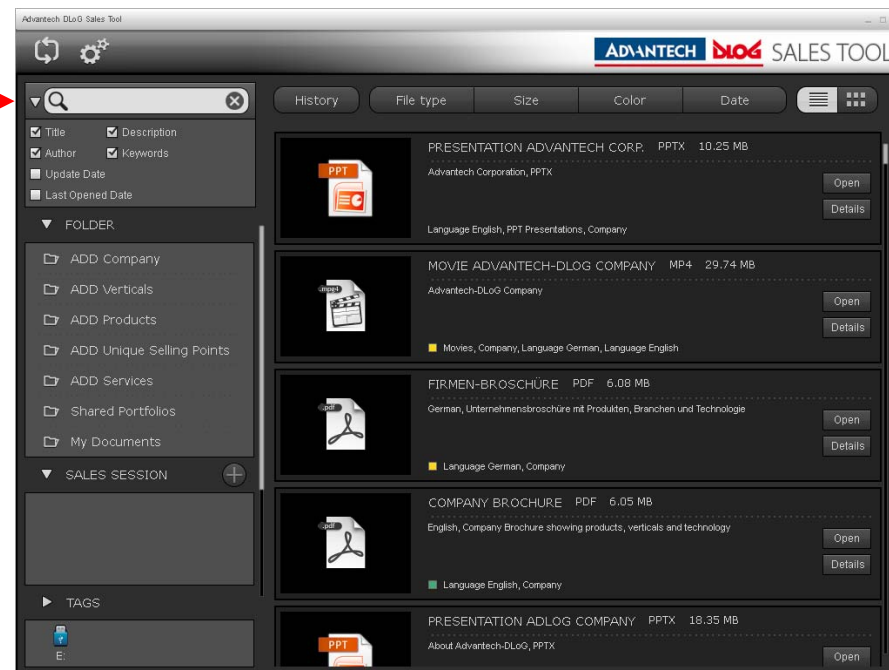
Advantech DLoG Sales Tool

ADVANTECH DLOG SALES TOOL

Title
Description
Author
Keywords
Update Date
Last Opened Date

FOLDER
ADD Company
ADD Verticals
ADD Products
ADD Unique Selling Points
ADD Services
Shared Portfolios
My Documents

SALES SESSION

TAGS

E:

History | File type | Size | Color | Date

PPT
PRESENTATION ADVANTECH CORP. PPTX 10.25 MB
Advantech Corporation, PPTX
Language English, PPT Presentations, Company
Open
Details

mpeg4
MOVIE ADVANTECH-DLOG COMPANY MP4 29.74 MB
Advantech-DLoG Company
Movies, Company, Language German, Language English
Open
Details

pdf
FIRMEN-BROSCHÜRE PDF 6.08 MB
German, Unternehmensbroschüre mit Produkten, Branchen und Technologie
Language German, Company
Open
Details

pdf
COMPANY BROCHURE PDF 6.05 MB
English, Company Brochure showing products, verticals and technology
Language English, Company
Open
Details

PPT
PRESENTATION ADLOG COMPANY PPTX 18.35 MB
About Advantech-DLoG, PPTX
Open